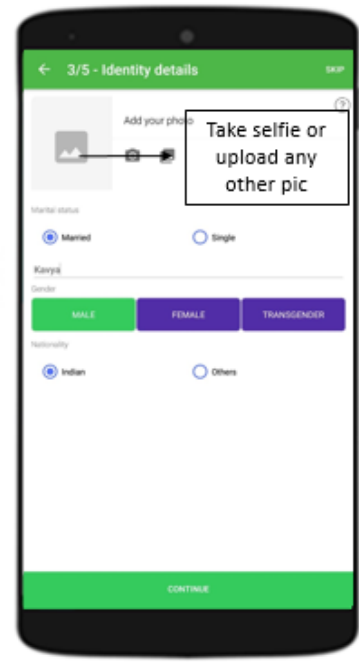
← 3/5 - Identity details

SKIP

?

Add your photo

Take selfie or upload any other pic

Marital status

Married

Single

Kavya

Gender

MALE

FEMALE

TRANSGENDER

Nationality

Indian

Others

CONTINUE